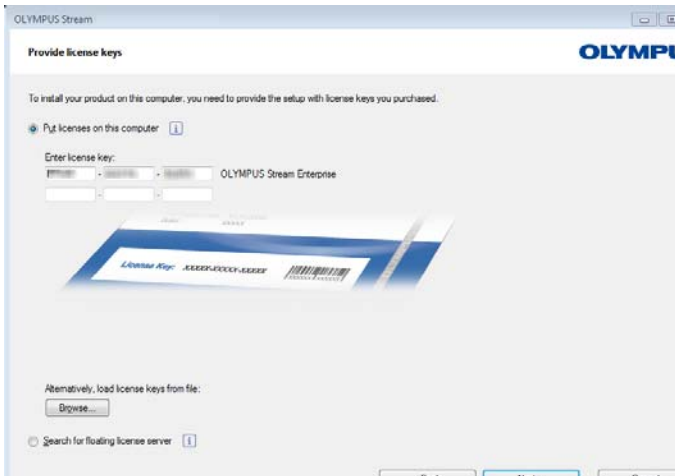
OLYMPUS Stream

Provide license keys

OLYMPU

To install your product on this computer, you need to provide the setup with license keys you purchased.

Put licenses on this computer

Enter license key:

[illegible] - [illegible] - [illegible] OLYMPUS Stream Enterprise

License Key: XXXXX-XXXXX-XXXXX

Alternatively, load license keys from file:

Browse...

Search for floating license server